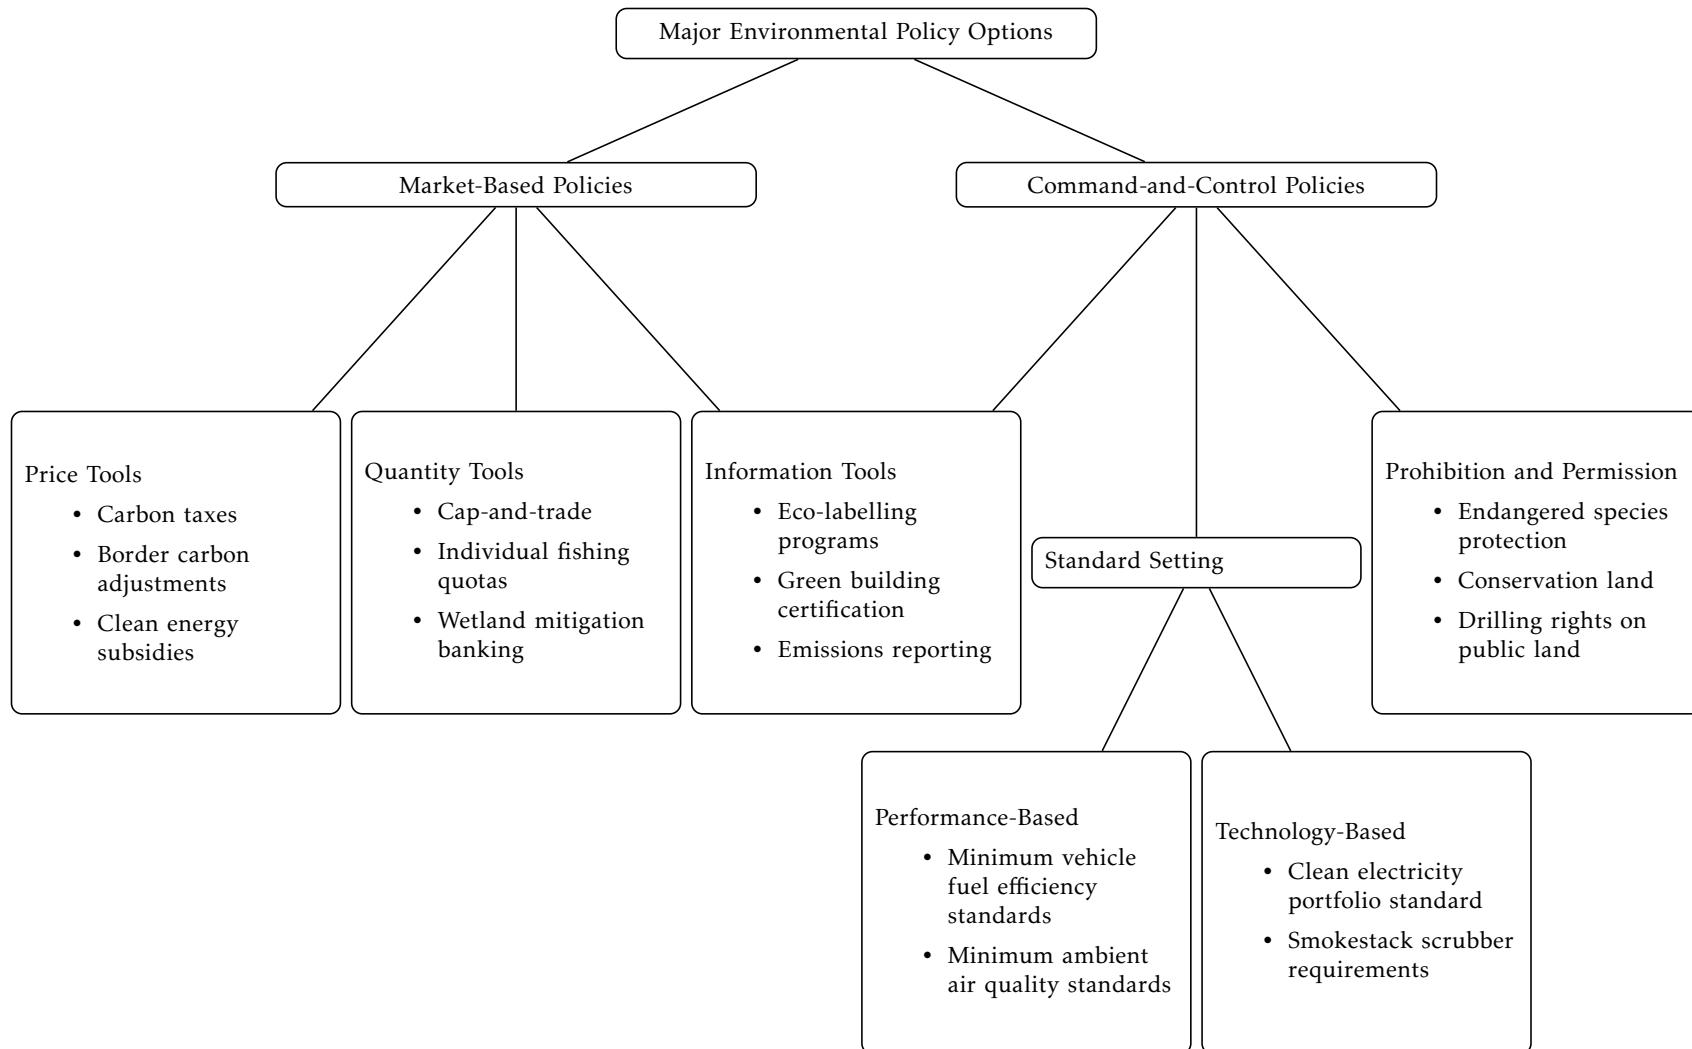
Major Environmental Policy Options

Market-Based Policies

Command-and-Control Policies

Price Tools
- Carbon taxes
- Border carbon adjustments
- Clean energy subsidies

Quantity Tools
- Cap-and-trade
- Individual fishing quotas
- Wetland mitigation banking

Information Tools
- Eco-labelling programs
- Green building certification
- Emissions reporting

Standard Setting

Prohibition and Permission
- Endangered species protection
- Conservation land
- Drilling rights on public land

Performance-Based
- Minimum vehicle fuel efficiency standards
- Minimum ambient air quality standards

Technology-Based
- Clean electricity portfolio standard
- Smokestack scrubber requirements